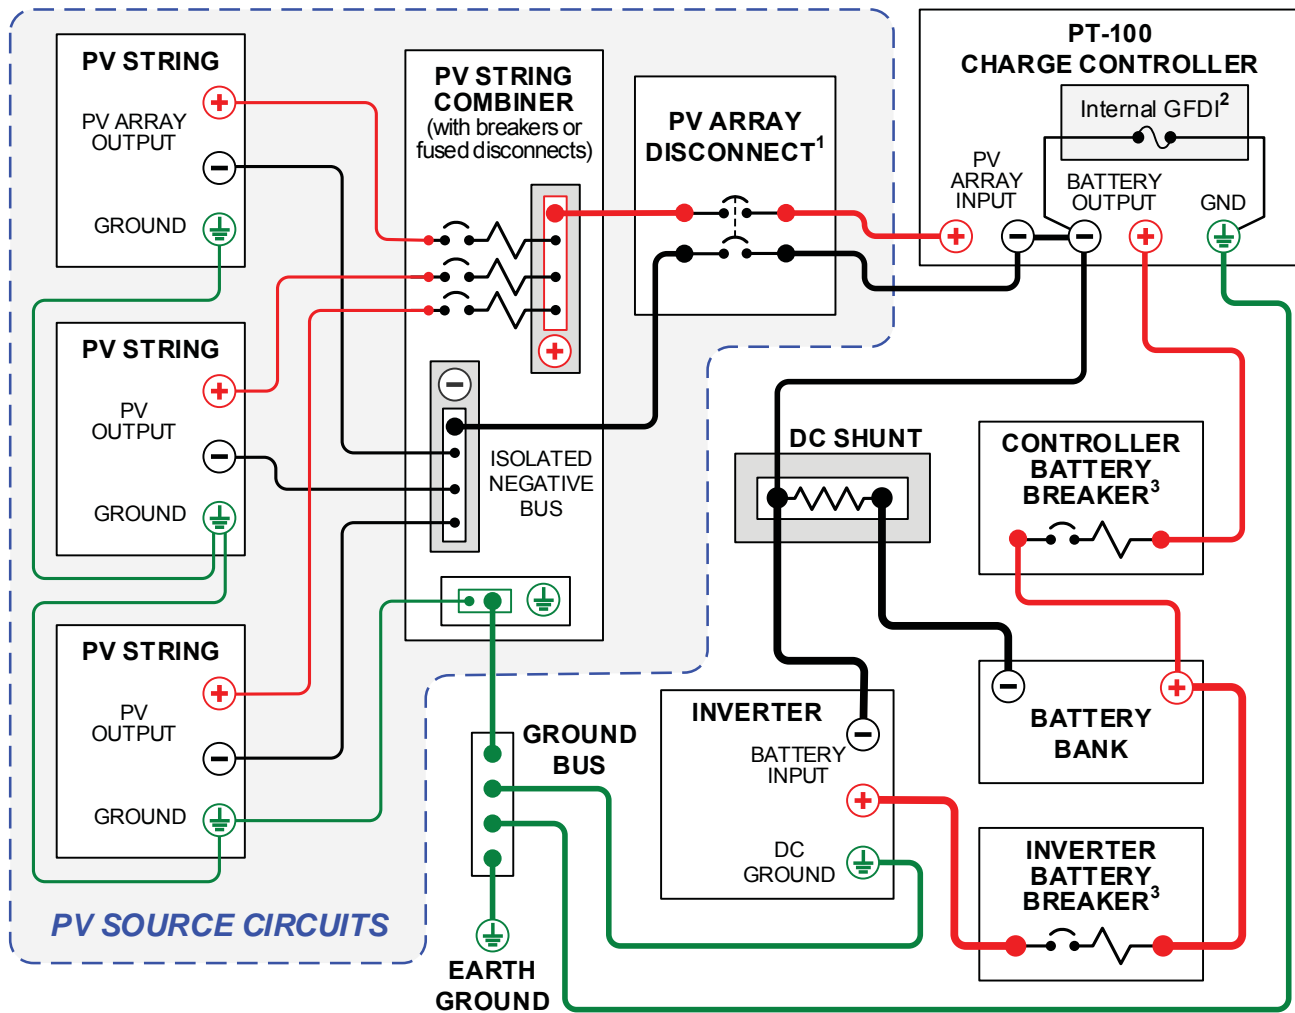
PV STRING
PV ARRAY OUTPUT
GROUND

PV STRING
PV OUTPUT
GROUND

PV STRING
PV OUTPUT
GROUND

PV SOURCE CIRCUITS

PV STRING COMBINER
(with breakers or fused disconnects)

ISOLATED NEGATIVE BUS

PV ARRAY DISCONNECT$^1$

PT-100
CHARGE CONTROLLER
Internal GFDI$^2$
PV ARRAY INPUT
BATTERY OUTPUT
GND

DC SHUNT

CONTROLLER BATTERY BREAKER$^3$

GROUND BUS

EARTH GROUND

INVERTER
BATTERY INPUT
DC GROUND

BATTERY BANK

INVERTER BATTERY BREAKER$^3$